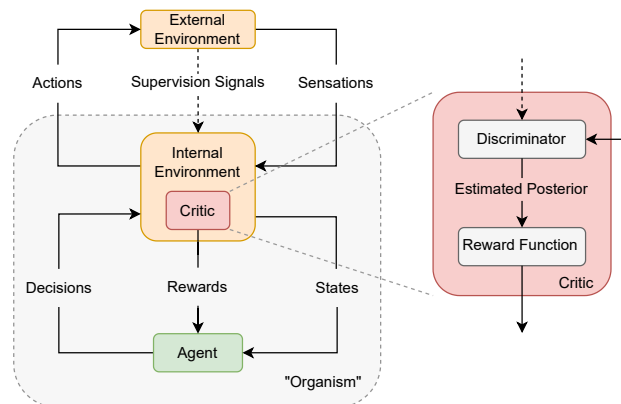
External Environment

Actions

Supervision Signals

Sensations

Internal Environment

Critic

Decisions

Rewards

States

Agent

"Organism"

Discriminator

Estimated Posterior

Reward Function

Critic